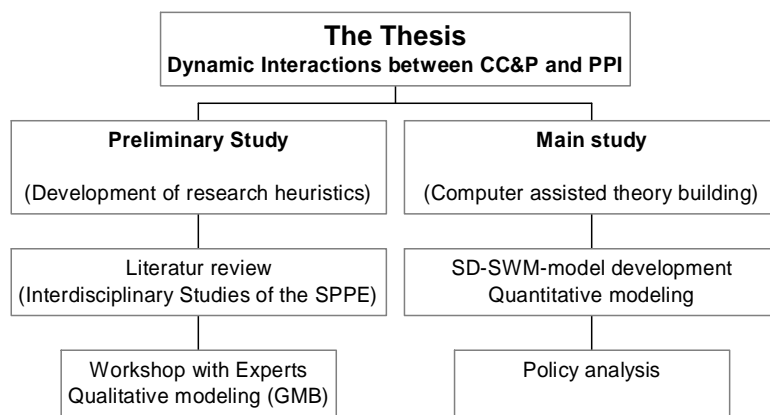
The Thesis
Dynamic Interactions between CC&P and PPI

Preliminary Study

(Development of research heuristics)

Main study

(Computer assisted theory building)

Literatur review
(Interdisciplinary Studies of the SPPE)

SD-SWM-model development
Quantitative modeling

Workshop with Experts
Qualitative modeling (GMB)

Policy analysis